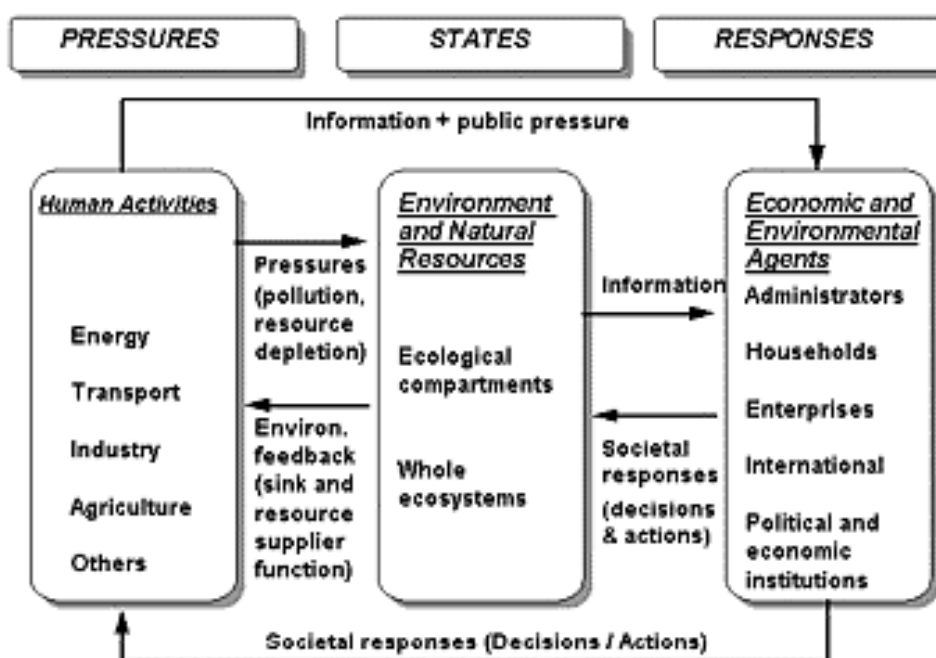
PRESSURES

STATES

RESPONSES

Information + public pressure

Human Activities

Energy

Transport

Industry

Agriculture

Others

Pressures (pollution, resource depletion)

Environ. feedback (sink and resource supplier function)

Environment and Natural Resources

Ecological compartments

Whole ecosystems

Information

Societal responses (decisions & actions)

Economic and Environmental Agents

Administrators

Households

Enterprises

International

Political and economic institutions

Societal responses (Decisions / Actions)